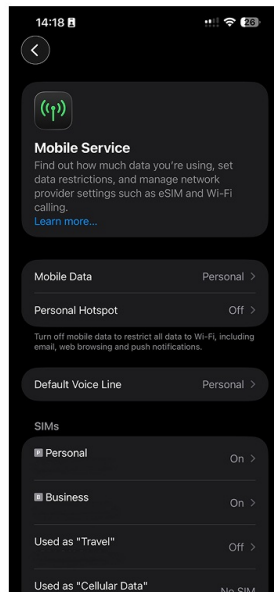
14:18

26

Mobile Service

Find out how much data you're using, set data restrictions, and manage network provider settings such as eSIM and Wi-Fi calling.

Learn more...

Mobile Data Personal >

Personal Hotspot Off >

Turn off mobile data to restrict all data to Wi-Fi, including email, web browsing and push notifications.

Default Voice Line Personal >

SIMs

P Personal On >

B Business On >

Used as "Travel" Off >

Used as "Cellular Data" No SIM